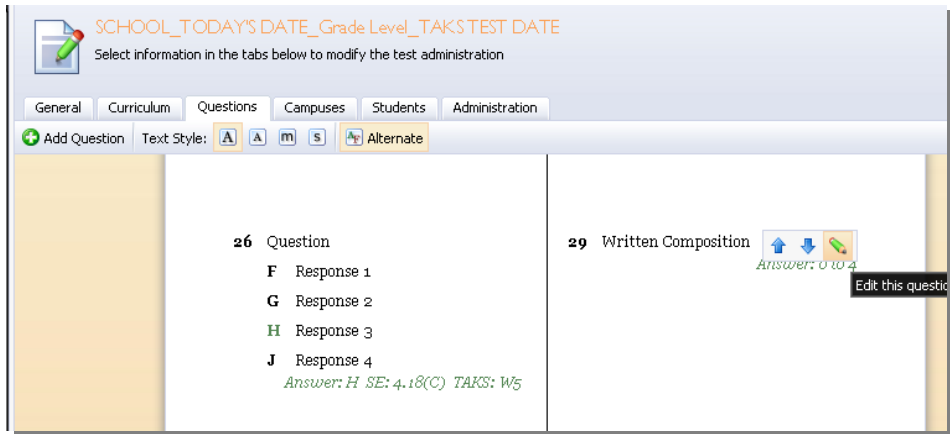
SCHOOL_TODAY'S DATE_Grade Level_TAKS TEST DATE
Select information in the tabs below to modify the test administration

General | Curriculum | Questions | Campuses | Students | Administration

Add Question | Text Style: A A m S | Alternate

26 Question
F Response 1
G Response 2
H Response 3
J Response 4
Answer: H SE: 4.18(C) TAKS: W5

29 Written Composition
Answer: 0 to 4
Edit this questio